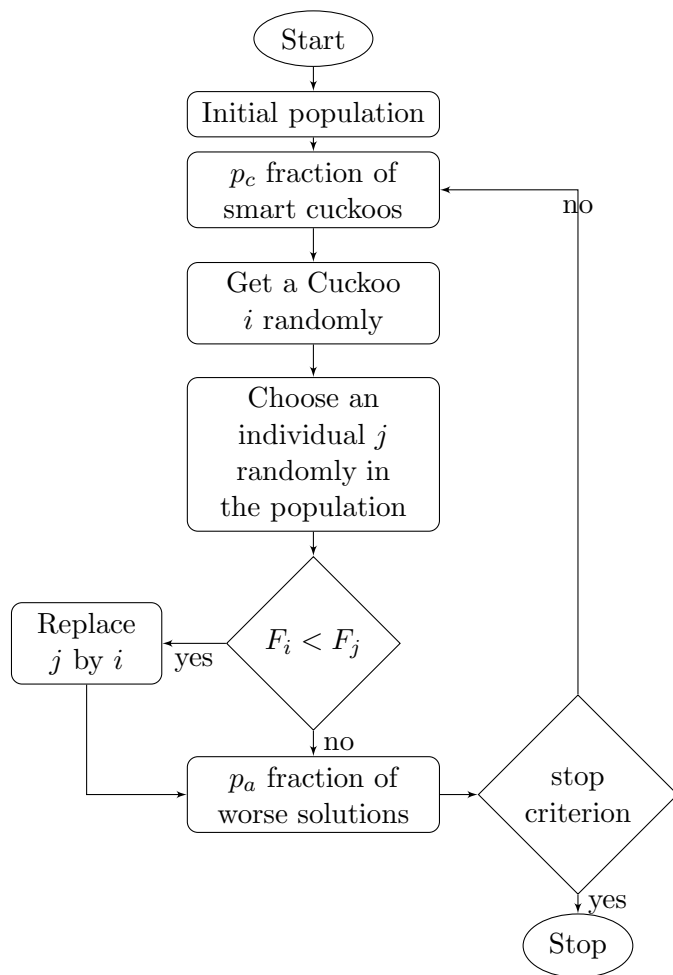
Start

Initial population

$p_c$ fraction of smart cuckoos

no

Get a Cuckoo $i$ randomly

Choose an individual $j$ randomly in the population

Replace $j$ by $i$

yes

$F_i < F_j$

no

$p_a$ fraction of worse solutions

stop criterion

yes

Stop